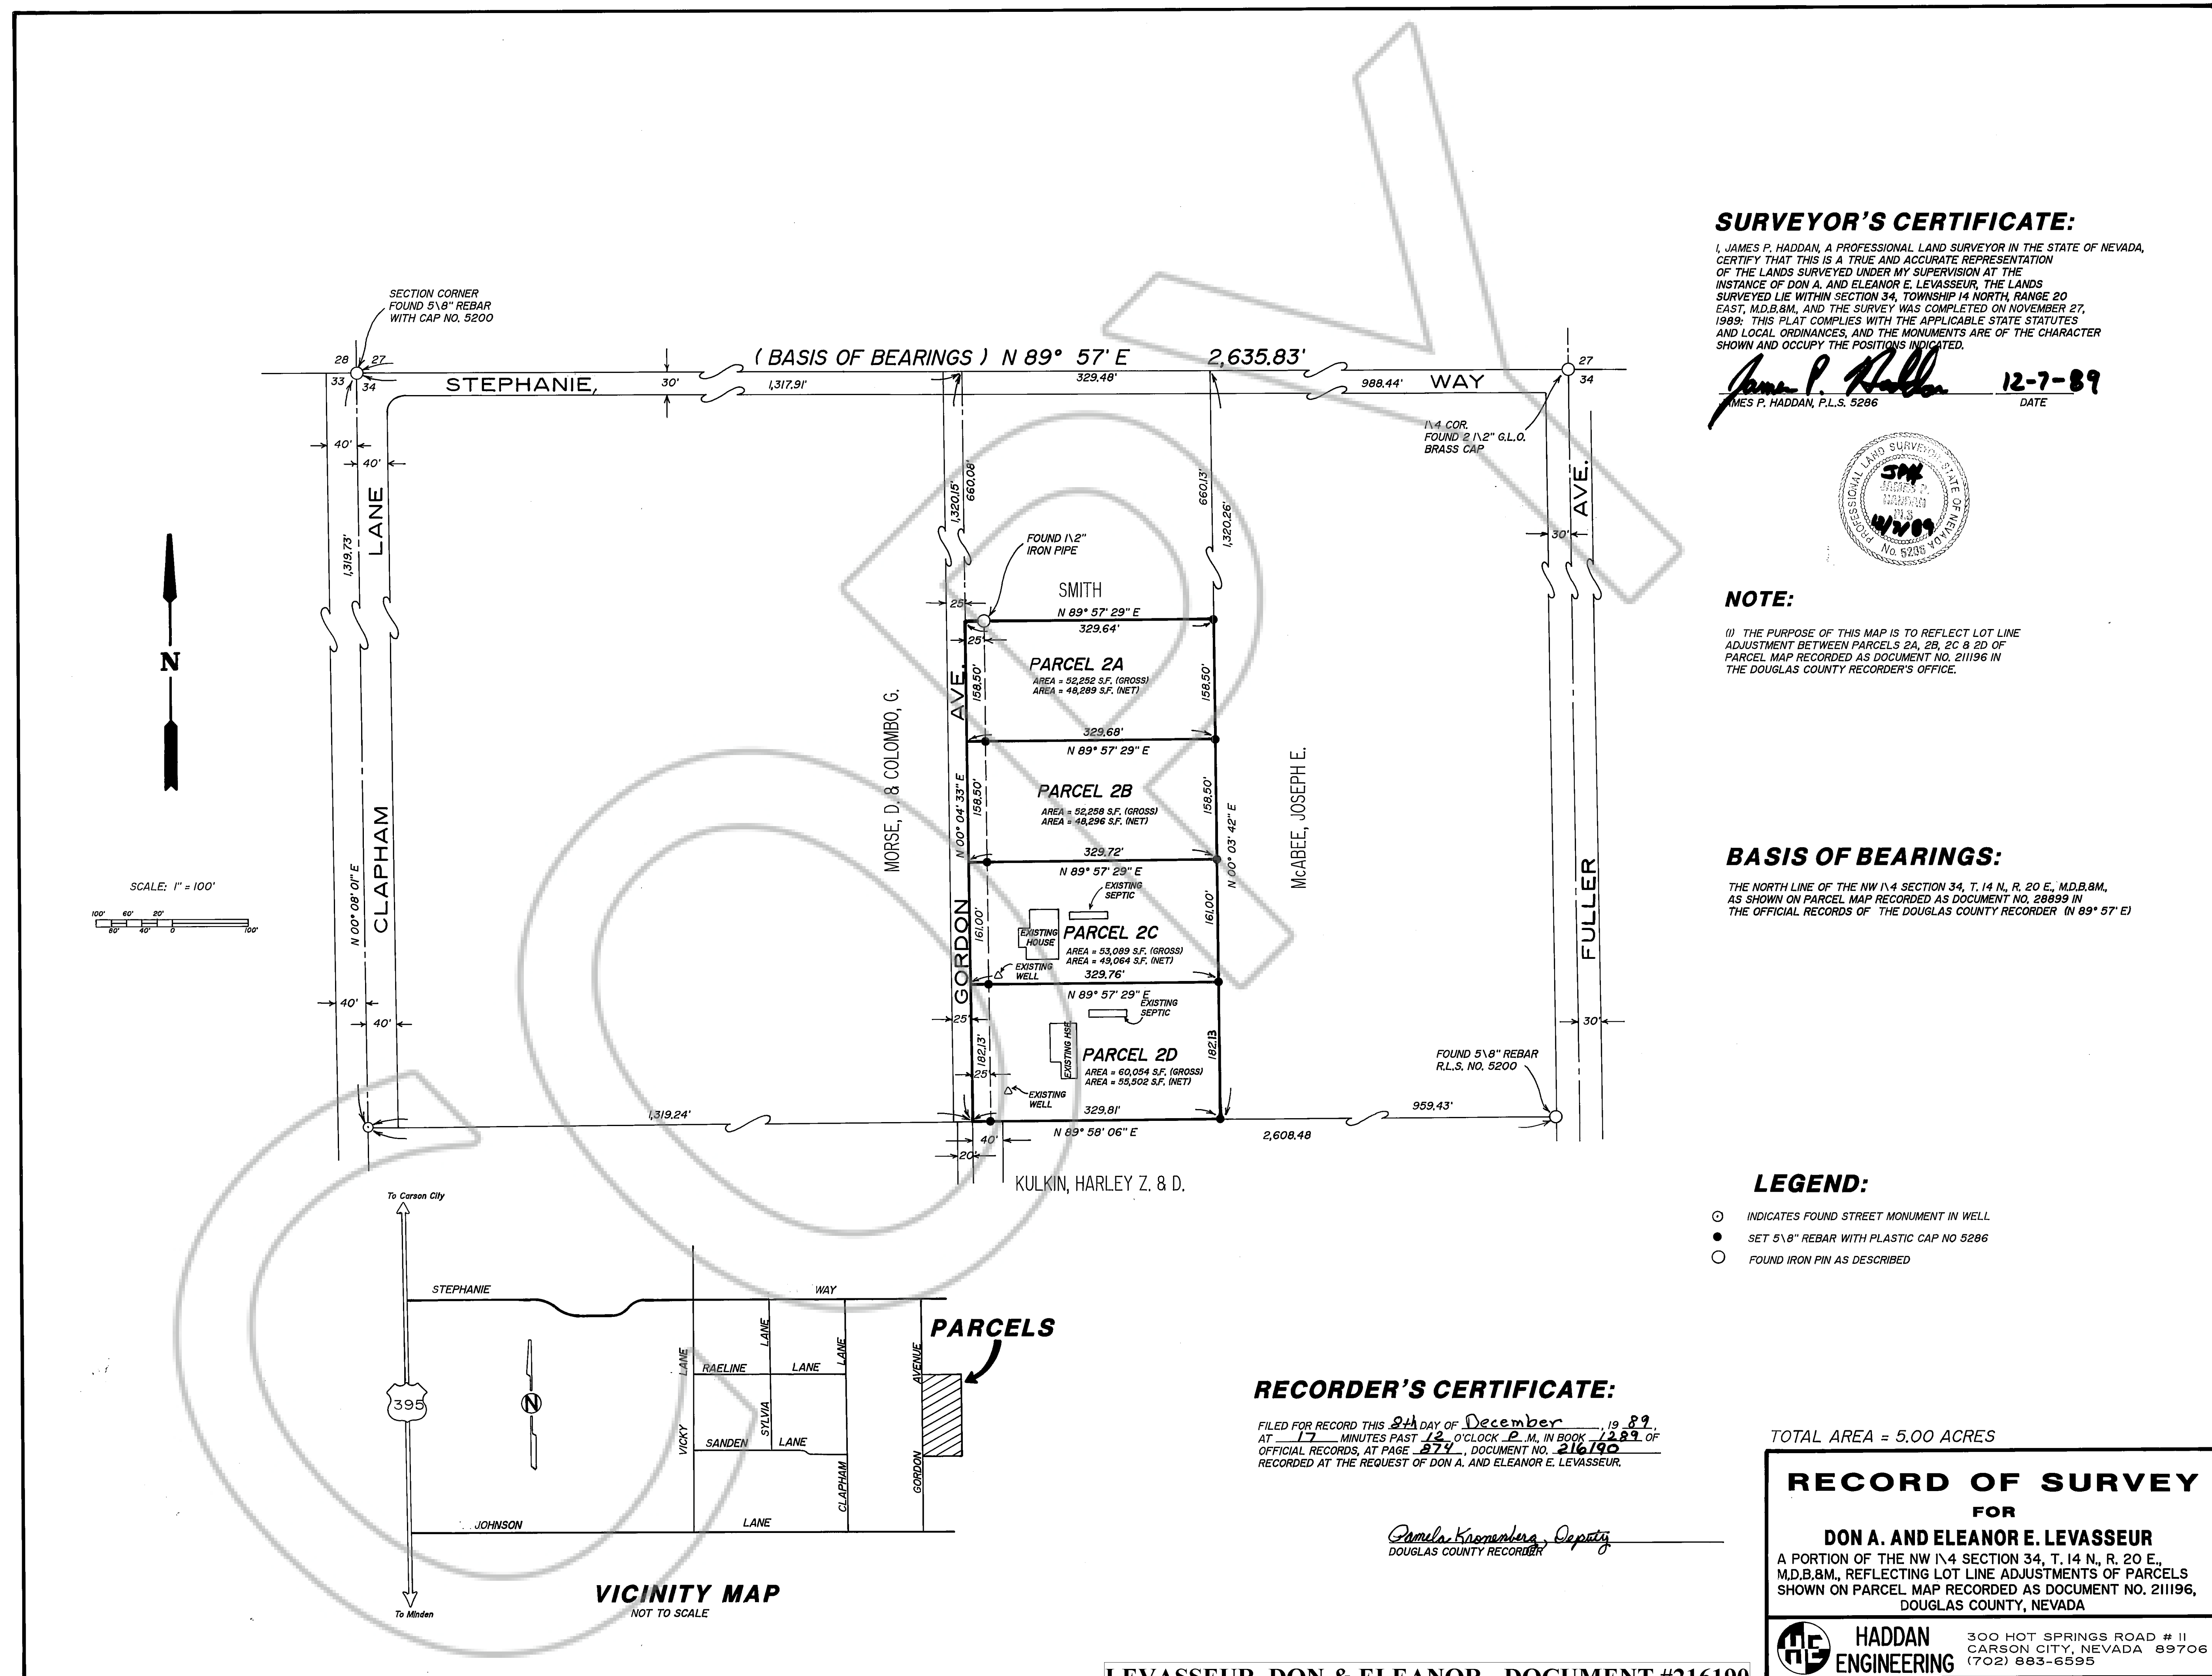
SURVEYOR'S CERTIFICATE:

I, JAMES P. HADDAN, A PROFESSIONAL LAND SURVEYOR IN THE STATE OF NEVADA, CERTIFY THAT THIS IS A TRUE AND ACCURATE REPRESENTATION OF THE LANDS SURVEYED UNDER MY SUPERVISION AT THE INSTANCE OF DON A. AND ELEANOR E. LEVASSEUR, THE LANDS SURVEYED LIE WITHIN SECTION 34, TOWNSHIP 14 NORTH, RANGE 20 EAST, M.D.B.&M., AND THE SURVEY WAS COMPLETED ON NOVEMBER 27, 1989; THIS PLAT COMPLIES WITH THE APPLICABLE STATE STATUTES AND LOCAL ORDINANCES, AND THE MONUMENTS ARE OF THE CHARACTER SHOWN AND OCCUPY THE POSITIONS INDICATED.

James P. Haddan 12-7-89
JAMES P. HADDAN, P.L.S. 5286 DATE

PROFESSIONAL LAND SURVEYOR STATE OF NEVADA JAMES P. HADDAN No. 5286 JPH 12/7/89

NOTE:

(1) THE PURPOSE OF THIS MAP IS TO REFLECT LOT LINE ADJUSTMENT BETWEEN PARCELS 2A, 2B, 2C & 2D OF PARCEL MAP RECORDED AS DOCUMENT NO. 211196 IN THE DOUGLAS COUNTY RECORDER'S OFFICE.

BASIS OF BEARINGS:

THE NORTH LINE OF THE NW 1\4 SECTION 34, T. 14 N., R. 20 E., M.D.B.&M., AS SHOWN ON PARCEL MAP RECORDED AS DOCUMENT NO. 28899 IN THE OFFICIAL RECORDS OF THE DOUGLAS COUNTY RECORDER (N 89° 57' E)

SECTION CORNER FOUND 5\8" REBAR WITH CAP NO. 5200

28 27 33 34

STEPHANIE, 30' 1,317.91' ( BASIS OF BEARINGS ) N 89° 57' E 2,635.83' 329.48' 988.44' WAY

27 34

1\4 COR. FOUND 2 1\2" G.L.O. BRASS CAP

40' 40' 1,319.73' LANE CLAPHAM N 00° 08' 01" E 40' 40'

1,320.15' 660.08' 660.13' 1,320.26'

FOUND 1\2" IRON PIPE

SMITH

25' N 89° 57' 29" E 329.64' 25'

PARCEL 2A
AREA = 52,252 S.F. (GROSS)
AREA = 48,289 S.F. (NET)

158.50' 158.50' 329.68' N 89° 57' 29" E

PARCEL 2B
AREA = 52,258 S.F. (GROSS)
AREA = 48,296 S.F. (NET)

158.50' 158.50' 329.72' N 89° 57' 29" E

EXISTING SEPTIC
EXISTING HOUSE
PARCEL 2C
AREA = 53,089 S.F. (GROSS)
AREA = 49,064 S.F. (NET)
161.00' 161.00'
EXISTING WELL 329.76'

N 89° 57' 29" E EXISTING SEPTIC
25'
EXISTING HSE.
PARCEL 2D
AREA = 60,054 S.F. (GROSS)
AREA = 55,502 S.F. (NET)
182.13 182.13 25'
EXISTING WELL 329.81'

MORSE, D. & COLOMBO, G.
GORDON AVE.
N 00° 04' 33" E
N 00° 03' 42" E
McABEE, JOSEPH E.

30' AVE. FULLER 30'

FOUND 5\8" REBAR R.L.S. NO. 5200

1,319.24' N 89° 58' 06" E 2,608.48 959.43'
40' 20'

KULKIN, HARLEY Z. & D.

N

SCALE: 1" = 100'
100' 60' 20' 80' 40' 0 100'

LEGEND:
INDICATES FOUND STREET MONUMENT IN WELL
SET 5\8" REBAR WITH PLASTIC CAP NO 5286
FOUND IRON PIN AS DESCRIBED

To Carson City
STEPHANIE WAY
LANE RAELINE LANE LANE LANE AVENUE
PARCELS
395 N
VICKY LANE SANDEN SYLVIA LANE CLAPHAM GORDON
JOHNSON LANE
To Minden

VICINITY MAP
NOT TO SCALE

RECORDER'S CERTIFICATE:

FILED FOR RECORD THIS 8th DAY OF December, 19 89, AT 17 MINUTES PAST 12 O'CLOCK P .M., IN BOOK 1289 OF OFFICIAL RECORDS, AT PAGE 874, DOCUMENT NO. 216190 RECORDED AT THE REQUEST OF DON A. AND ELEANOR E. LEVASSEUR.

Pamela Kronenberg, Deputy
DOUGLAS COUNTY RECORDER

TOTAL AREA = 5.00 ACRES

RECORD OF SURVEY
FOR
DON A. AND ELEANOR E. LEVASSEUR
A PORTION OF THE NW 1\4 SECTION 34, T. 14 N., R. 20 E., M.D.B.&M., REFLECTING LOT LINE ADJUSTMENTS OF PARCELS SHOWN ON PARCEL MAP RECORDED AS DOCUMENT NO. 211196, DOUGLAS COUNTY, NEVADA

HE HADDAN ENGINEERING 300 HOT SPRINGS ROAD # 11 CARSON CITY, NEVADA 89706 (702) 883-6595

LEVASSEUR, DON & ELEANOR - DOCUMENT #216190

COPY